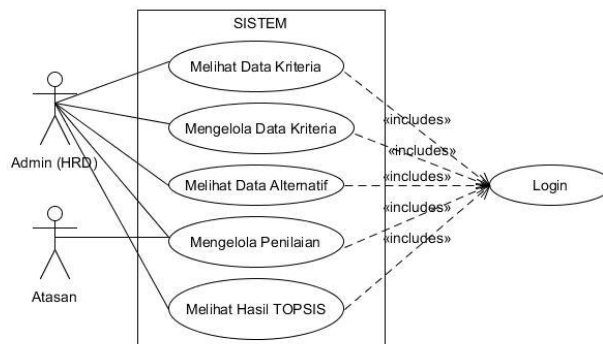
SISTEM

Melihat Data Kriteria

Mengelola Data Kriteria

Melihat Data Alternatif

Mengelola Penilaian

Melihat Hasil TOPSIS

Admin (HRD)

Atasan

«includes»

«includes»

«includes»

«includes»

«includes»

Login